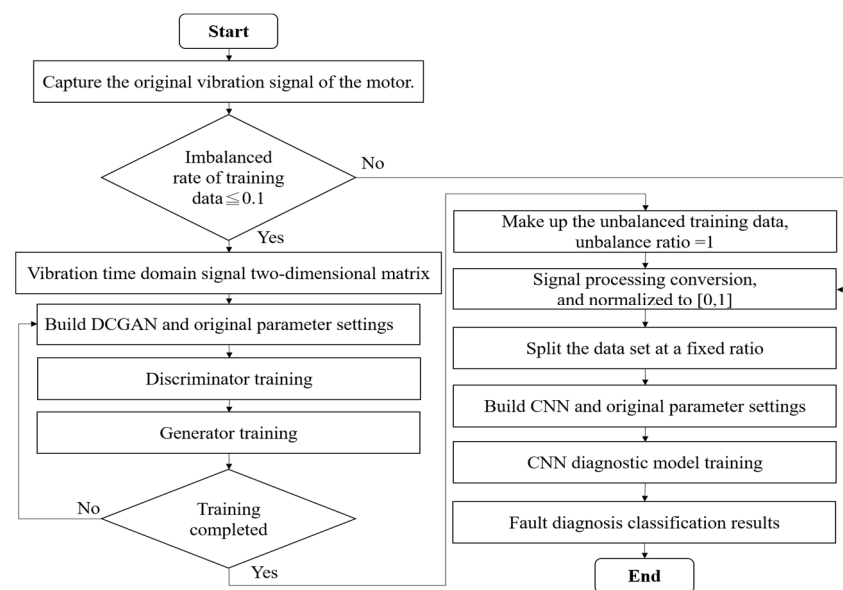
Start

Capture the original vibration signal of the motor.

Imbalanced rate of training data$\leqq 0.1$

No

Yes

Vibration time domain signal two-dimensional matrix

Build DCGAN and original parameter settings

Discriminator training

Generator training

Training completed

No

Yes

Make up the unbalanced training data, unbalance ratio =1

Signal processing conversion, and normalized to [0,1]

Split the data set at a fixed ratio

Build CNN and original parameter settings

CNN diagnostic model training

Fault diagnosis classification results

End